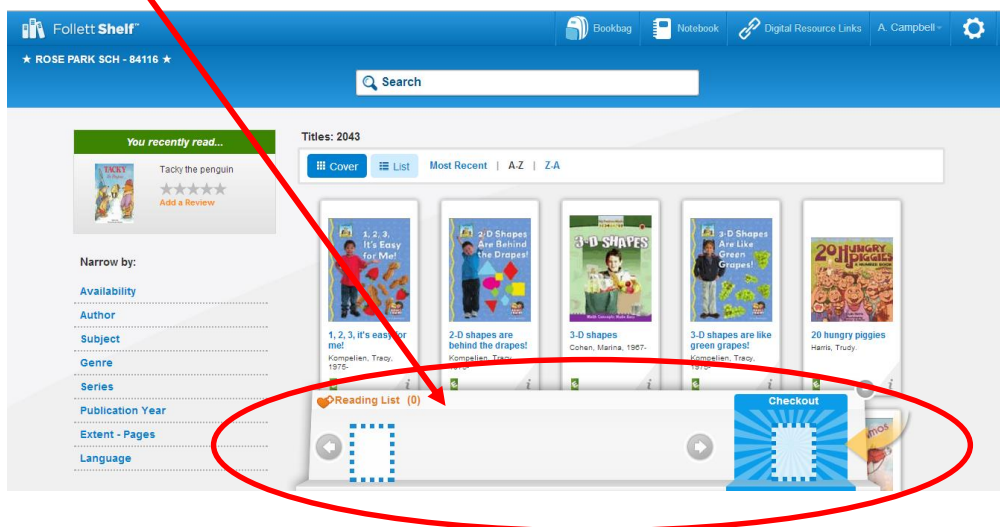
Follett Shelf™

Bookbag | Notebook | Digital Resource Links | A. Campbell

★ ROSE PARK SCH - 84116 ★

Search

You recently read...

Tacky the penguin

Add a Review

Narrow by:

Availability

Author

Subject

Genre

Series

Publication Year

Extent - Pages

Language

Titles: 2043

Cover | List | Most Recent | A-Z | Z-A

1, 2, 3, It's Easy for Me!

1, 2, 3, it's easy for me!
Kompelien, Tracy, 1975-

2-D Shapes Are Behind the Drapes!

2-D shapes are behind the drapes!
Kompelien, Tracy, 1975-

3-D SHAPES

3-D shapes
Cohen, Marina, 1967-

3-D Shapes Are Like Green Grapes!

3-D shapes are like green grapes!
Kompelien, Tracy, 1975-

20 HUNGRY PIGGIES

20 hungry piggies
Harris, Trudy.

Reading List (0)

Checkout